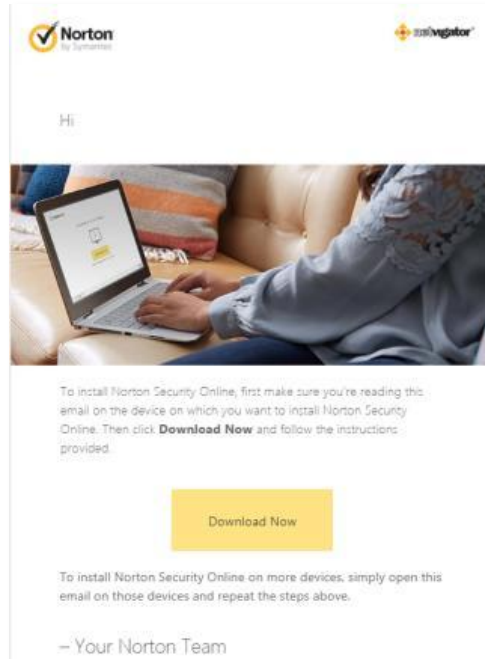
Norton
by Symantec

navigator

Hi

To install Norton Security Online, first make sure you're reading this email on the device on which you want to install Norton Security Online. Then click **Download Now** and follow the instructions provided.

Download Now

To install Norton Security Online on more devices, simply open this email on those devices and repeat the steps above.

– Your Norton Team